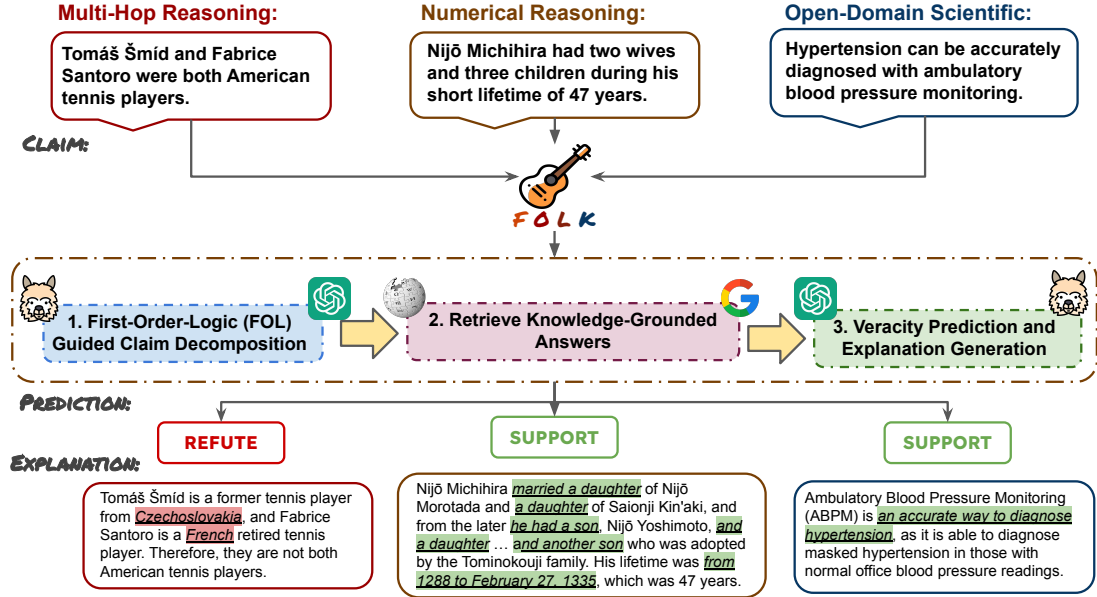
Multi-Hop Reasoning:

Tomáš Šmíd and Fabrice Santoro were both American tennis players.

Numerical Reasoning:

Nijō Michihira had two wives and three children during his short lifetime of 47 years.

Open-Domain Scientific:

Hypertension can be accurately diagnosed with ambulatory blood pressure monitoring.

CLAIM:

FOLK

1. First-Order-Logic (FOL) Guided Claim Decomposition

2. Retrieve Knowledge-Grounded Answers

3. Veracity Prediction and Explanation Generation

PREDICTION:

REFUTE

SUPPORT

SUPPORT

EXPLANATION:

Tomáš Šmíd is a former tennis player from Czechoslovakia, and Fabrice Santoro is a French retired tennis player. Therefore, they are not both American tennis players.

Nijō Michihira married a daughter of Nijō Morotada and a daughter of Saionji Kin'aki, and from the later he had a son, Nijō Yoshimoto, and a daughter … and another son who was adopted by the Tominokouji family. His lifetime was from 1288 to February 27, 1335, which was 47 years.

Ambulatory Blood Pressure Monitoring (ABPM) is an accurate way to diagnose hypertension, as it is able to diagnose masked hypertension in those with normal office blood pressure readings.